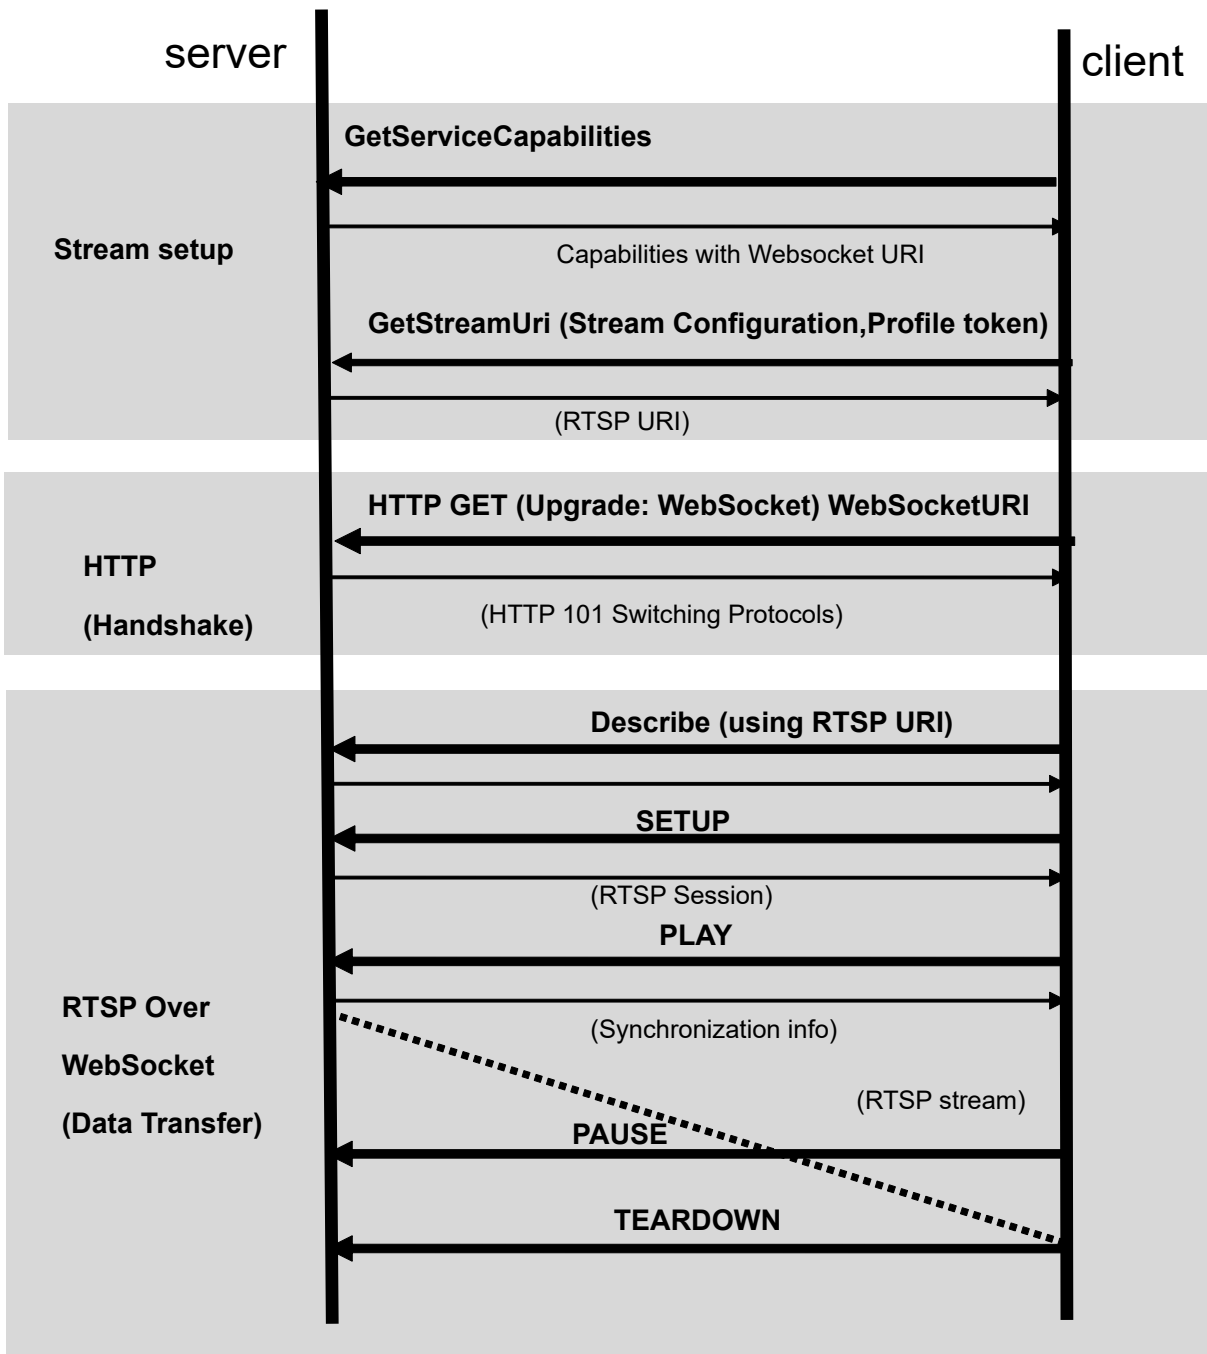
server

client

GetServiceCapabilities

Stream setup

Capabilities with Websocket URI

GetStreamUri (Stream Configuration,Profile token)

(RTSP URI)

HTTP GET (Upgrade: WebSocket) WebSocketURI

HTTP

(Handshake)

(HTTP 101 Switching Protocols)

Describe (using RTSP URI)

SETUP

(RTSP Session)

PLAY

RTSP Over

WebSocket

(Data Transfer)

(Synchronization info)

(RTSP stream)

PAUSE

TEARDOWN